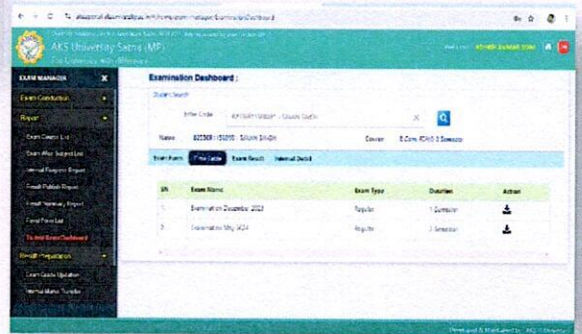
AKS University Satna (MP)

The University with Difference

EXAM MANAGER

Exam Conduction

Report

Exam Center List

Exam Wise Subject List

Internal Progress Report

Result Publish Report

Result Summary Report

Final Form List

Student Exam Dashboard

Result Preparation

Exam Grade Updation

Internal Marks Transfer

Examination Dashboard :

Student Search

Enter Code

Name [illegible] SAURAV SINGH

Course B.Com. (CA) 3 Semester

Exam Form

Time Table

Exam Result

Internal Detail

| SN | Exam Name | Exam Type | Duration | Action |
|---|---|---|---|---|
| 1. | Examination December 2023 | Regular | 1 Semester | |
| 2. | Examination May 2024 | Regular | 2 Semester | |

Designed & Maintained by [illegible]